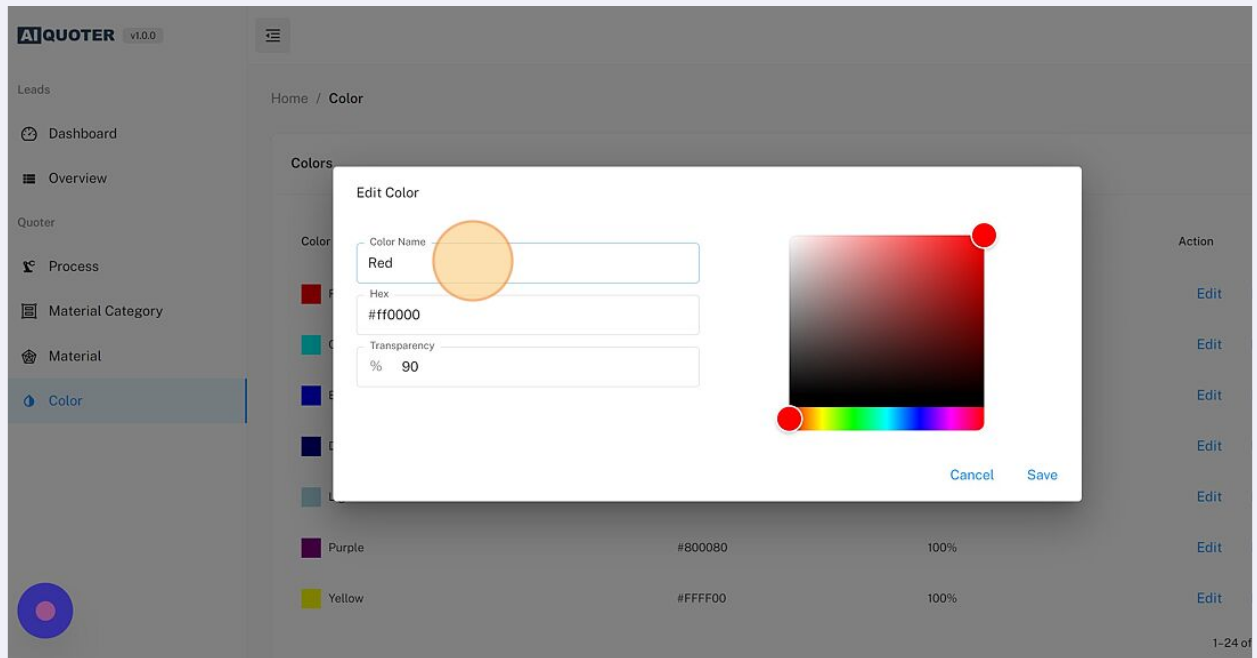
AI QUOTER v1.0.0

Leads

Dashboard

Overview

Quoter

Process

Material Category

Material

Color

Home / Color

Colors

Color

Action

Edit

Edit

Edit

Edit

Edit

Purple #800080 100% Edit

Yellow #FFFF00 100% Edit

1-24 of

Edit Color

Color Name
Red

Hex
#ff0000

Transparency
% 90

Cancel Save